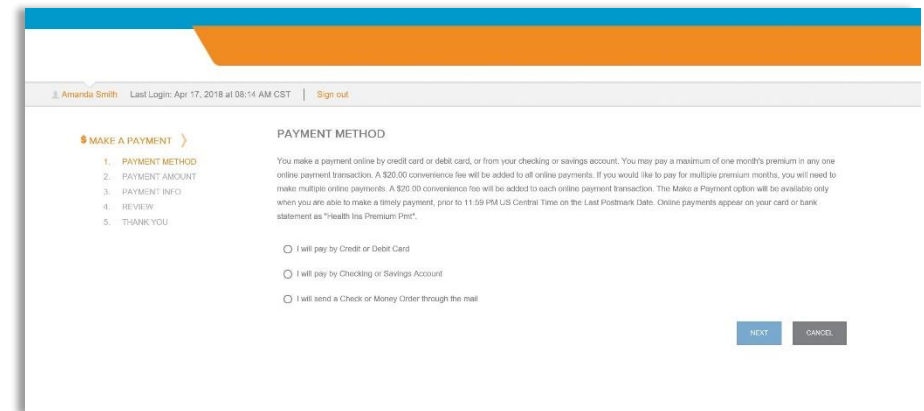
Amanda Smith Last Login: Apr 17, 2018 at 08:14 AM CST | Sign out

$ MAKE A PAYMENT

1. PAYMENT METHOD
2. PAYMENT AMOUNT
3. PAYMENT INFO
4. REVIEW
5. THANK YOU

PAYMENT METHOD

You make a payment online by credit card or debit card, or from your checking or savings account. You may pay a maximum of one month's premium in any one online payment transaction. A $20.00 convenience fee will be added to all online payments. If you would like to pay for multiple premium months, you will need to make multiple online payments. A $20.00 convenience fee will be added to each online payment transaction. The Make a Payment option will be available only when you are able to make a timely payment, prior to 11:59 PM US Central Time on the Last Postmark Date. Online payments appear on your card or bank statement as "Health Ins Premium Pmt".

I will pay by Credit or Debit Card

I will pay by Checking or Savings Account

I will send a Check or Money Order through the mail

NEXT CANCEL